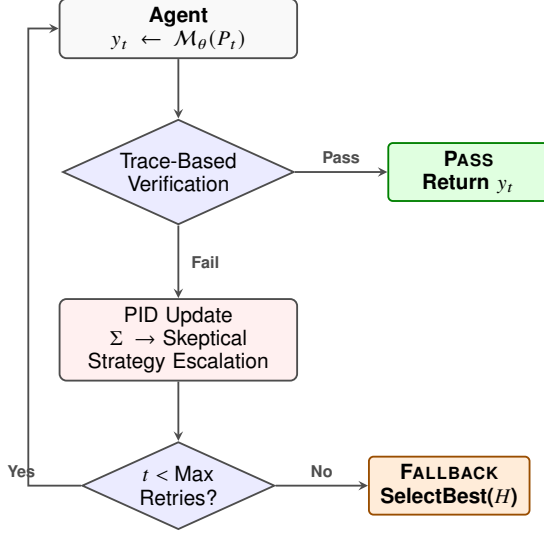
**Agent**
$y_t \leftarrow \mathcal{M}_\theta(P_t)$

Trace-Based Verification

Pass

**PASS**
**Return** $y_t$

Fail

PID Update
$\Sigma \rightarrow$ Skeptical
Strategy Escalation

Yes

$t <$ Max Retries?

No

**FALLBACK**
**SelectBest**$(H)$